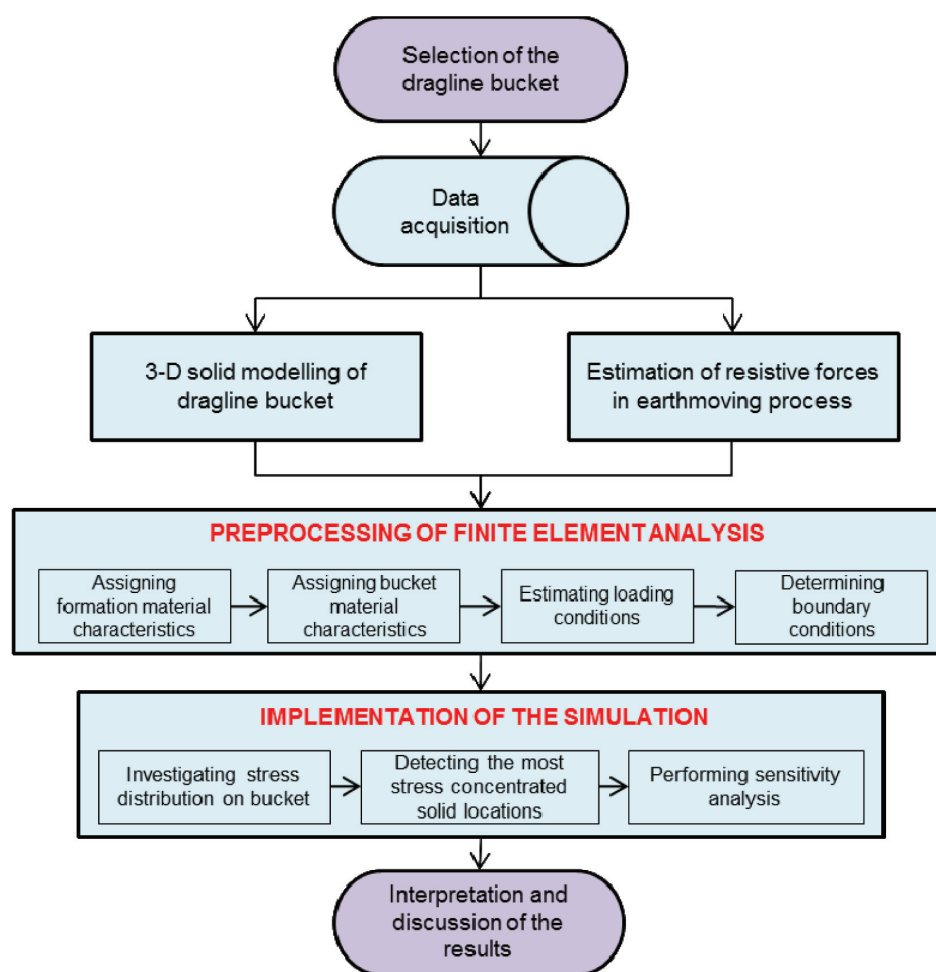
Selection of the dragline bucket

Data acquisition

3-D solid modelling of dragline bucket

Estimation of resistive forces in earthmoving process

PREPROCESSING OF FINITE ELEMENTANALYSIS

Assigning formation material characteristics

Assigning bucket material characteristics

Estimating loading conditions

Determining boundary conditions

IMPLEMENTATION OF THE SIMULATION

Investigating stress distribution on bucket

Detecting the most stress concentrated solid locations

Performing sensitivity analysis

Interpretation and discussion of the results